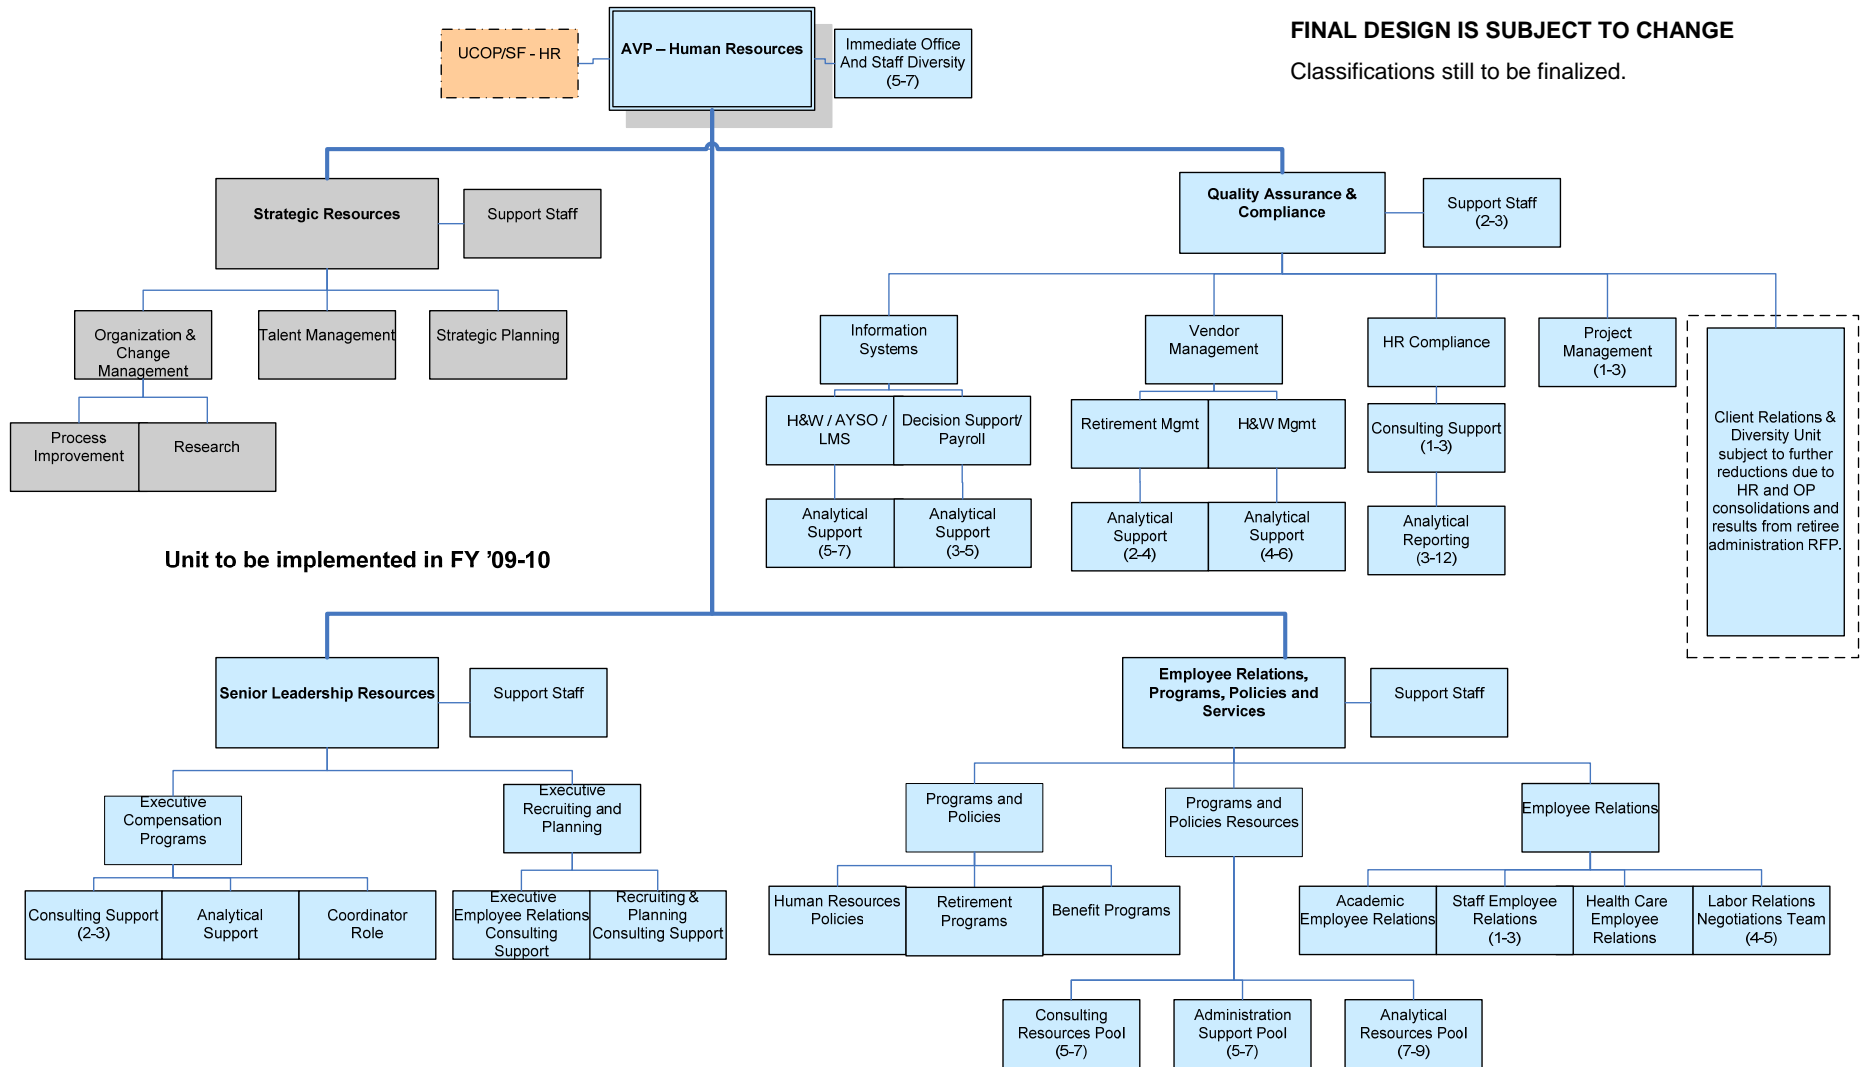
UCOP/SF - HR

AVP – Human Resources

Immediate Office And Staff Diversity (5-7)

FINAL DESIGN IS SUBJECT TO CHANGE

Classifications still to be finalized.

Strategic Resources

Support Staff

Organization & Change Management

Talent Management

Strategic Planning

Process Improvement

Research

Unit to be implemented in FY '09-10

Quality Assurance & Compliance

Support Staff (2-3)

Information Systems

H&W / AYSO / LMS

Decision Support/ Payroll

Analytical Support (5-7)

Analytical Support (3-5)

Vendor Management

Retirement Mgmt

H&W Mgmt

Analytical Support (2-4)

Analytical Support (4-6)

HR Compliance

Consulting Support (1-3)

Analytical Reporting (3-12)

Project Management (1-3)

Client Relations & Diversity Unit subject to further reductions due to HR and OP consolidations and results from retiree administration RFP.

Senior Leadership Resources

Support Staff

Executive Compensation Programs

Consulting Support (2-3)

Analytical Support

Coordinator Role

Executive Recruiting and Planning

Executive Employee Relations Consulting Support

Recruiting & Planning Consulting Support

Employee Relations, Programs, Policies and Services

Support Staff

Programs and Policies

Human Resources Policies

Retirement Programs

Benefit Programs

Programs and Policies Resources

Consulting Resources Pool (5-7)

Administration Support Pool (5-7)

Analytical Resources Pool (7-9)

Employee Relations

Academic Employee Relations

Staff Employee Relations (1-3)

Health Care Employee Relations

Labor Relations Negotiations Team (4-5)